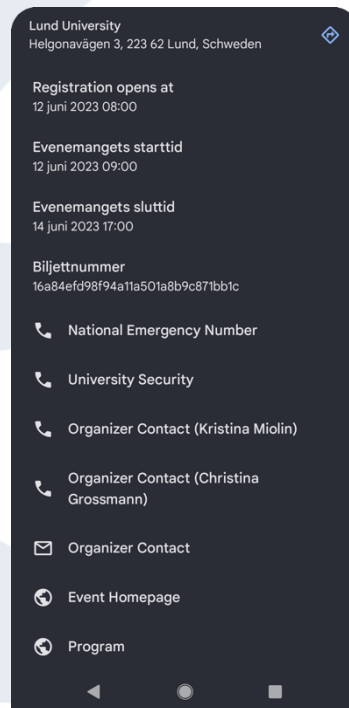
Lund University
Helgonavägen 3, 223 62 Lund, Schweden

Registration opens at
12 juni 2023 08:00

Evenemangets starttid
12 juni 2023 09:00

Evenemangets sluttid
14 juni 2023 17:00

Biljettnummer
16a84efd98f94a11a501a8b9c871bb1c

National Emergency Number

University Security

Organizer Contact (Kristina Miolin)

Organizer Contact (Christina Grossmann)

Organizer Contact

Event Homepage

Program